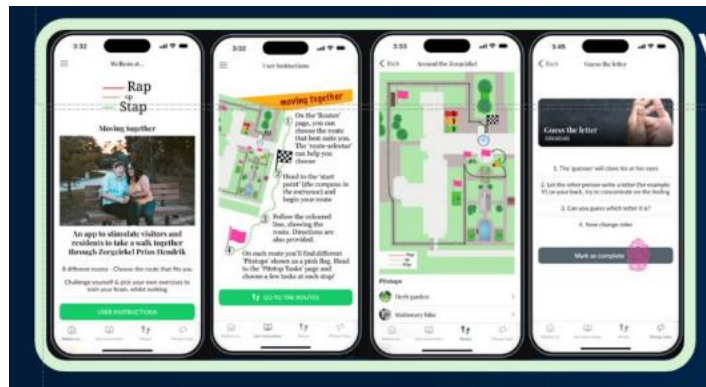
3:32
Welkom at...
Rap op Stap
Moving together
An app to stimulate visitors and residents to take a walk together through Zorgcirkel Prins Hendrik
8 different routes · Choose the route that fits you
Challenge yourself & pick your own exercises to train your brain, whilst walking
USER INSTRUCTIONS

3:32
User Instructions
moving together
1 On the 'Routes' page, you can choose the route that best suits you. The 'route-selector' can help you choose
2 Head to the 'start point' (the compass in the entrance) and begin your route
3 Follow the coloured line, showing the route. Directions are also provided.
4 On each route you'll find different 'Pitstops' shown as a pink flag. Head to the 'Pitstop Tasks' page and choose a few tasks at each stop!
GO TO THE ROUTES

3:33
Back Around the Zorgcirkel
Pitstops
Herb garden
Stationary bike

3:45
Back Guess the letter
Guess the letter
1. The 'guesser' will close his or her eyes
2. Let the other person write a letter (for example: V) on your back, try to concentrate on the feeling
3. Can you guess which letter it is?
4. Now change roles
Mark as complete

V